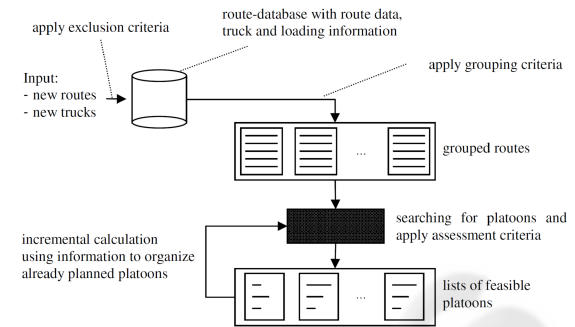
apply exclusion criteria

route-database with route data, truck and loading information

Input:
- new routes
- new trucks

apply grouping criteria

...

grouped routes

searching for platoons and apply assessment criteria

incremental calculation using information to organize already planned platoons

...

lists of feasible platoons